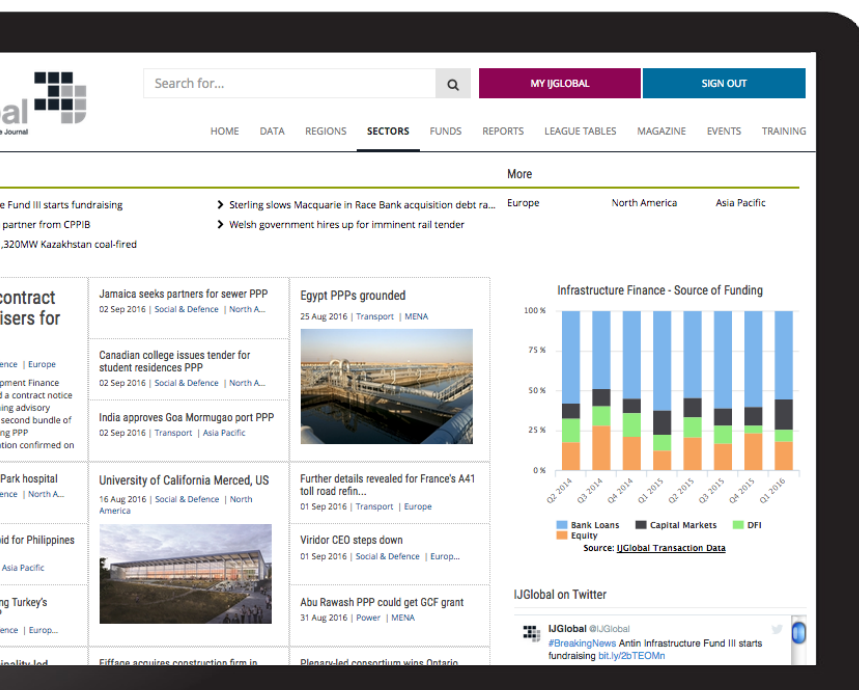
al
e Journal

Search for...

MY IJGLOBAL

SIGN OUT

HOME DATA REGIONS SECTORS FUNDS REPORTS LEAGUE TABLES MAGAZINE EVENTS TRAINING

More

e Fund III starts fundraising
partner from CPPIB
,320MW Kazakhstan coal-fired

Sterling slows Macquarie in Race Bank acquisition debt ra...
Welsh government hires up for imminent rail tender

Europe North America Asia Pacific

contract
isers for

ence | Europe
pment Finance
d a contract notice
ing advisory
second bundle of
ng PPP
tion confirmed on

Park hospital
ence | North A...

oid for Philippines
Asia Pacific

ng Turkey's
ence | Europ...

Jamaica seeks partners for sewer PPP
02 Sep 2016 | Social & Defence | North A...

Canadian college issues tender for student residences PPP
02 Sep 2016 | Social & Defence | North A...

India approves Goa Mormugao port PPP
02 Sep 2016 | Transport | Asia Pacific

University of California Merced, US
16 Aug 2016 | Social & Defence | North America

Eiffage acquires construction firm in

Egypt PPPs grounded
25 Aug 2016 | Transport | MENA

Further details revealed for France's A41 toll road refin...
01 Sep 2016 | Transport | Europe

Viridor CEO steps down
01 Sep 2016 | Social & Defence | Europ...

Abu Rawash PPP could get GCF grant
31 Aug 2016 | Power | MENA

Plenary-led consortium wins Ontario

Infrastructure Finance - Source of Funding

100 %
75 %
50 %
25 %
0 %

Q2 2014 Q3 2014 Q4 2014 Q1 2015 Q2 2015 Q3 2015 Q4 2015 Q1 2016

Bank Loans Capital Markets DFI
Equity
Source: IJGlobal Transaction Data

IJGlobal on Twitter

IJGlobal @IJGlobal
#BreakingNews Antin Infrastructure Fund III starts fundraising bit.ly/2bTEOMn